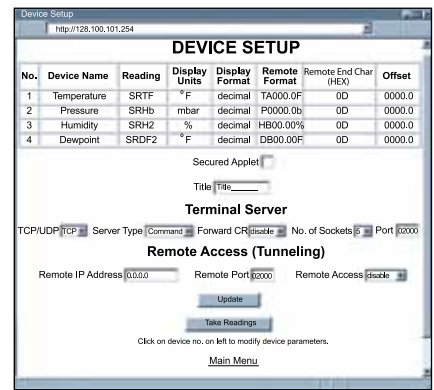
Device Setup

http://128.100.101.254

DEVICE SETUP

| No. | Device Name | Reading | Display Units | Display Format | Remote Format | Remote End Char (HEX) | Offset |
|---|---|---|---|---|---|---|---|
| 1 | Temperature | SRTF | °F | decimal | TA000.0F | 0D | 0000.0 |
| 2 | Pressure | SRHb | mbar | decimal | P0000.0b | 0D | 0000.0 |
| 3 | Humidity | SRH2 | % | decimal | HB00.00% | 0D | 0000.0 |
| 4 | Dewpoint | SRDF2 | °F | decimal | DB00.00F | 0D | 0000.0 |

Secured Applet

Title Title

Terminal Server

TCP/UDP TCP Server Type Command Forward CR disable No. of Sockets 5 Port 02000

Remote Access (Tunneling)

Remote IP Address 0.0.0.0 Remote Port 02000 Remote Access disable

Update

Take Readings

Click on device no. on left to modify device parameters.

Main Menu